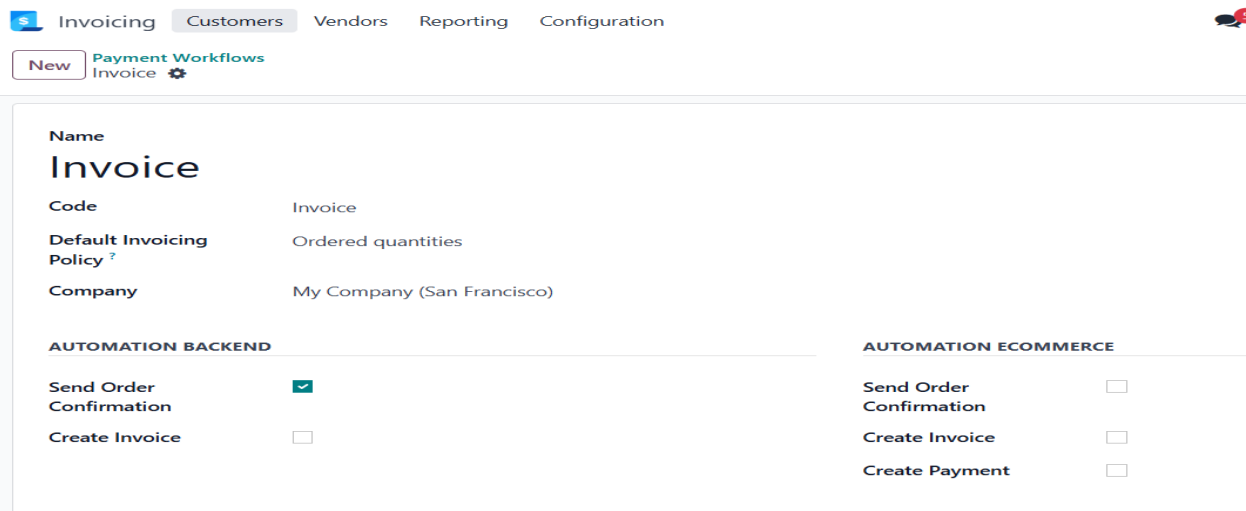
Invoicing Customers Vendors Reporting Configuration

New Payment Workflows
Invoice

Name
Invoice

Code Invoice

Default Invoicing Policy ? Ordered quantities

Company My Company (San Francisco)

AUTOMATION BACKEND

Send Order Confirmation

Create Invoice

AUTOMATION ECOMMERCE

Send Order Confirmation

Create Invoice

Create Payment